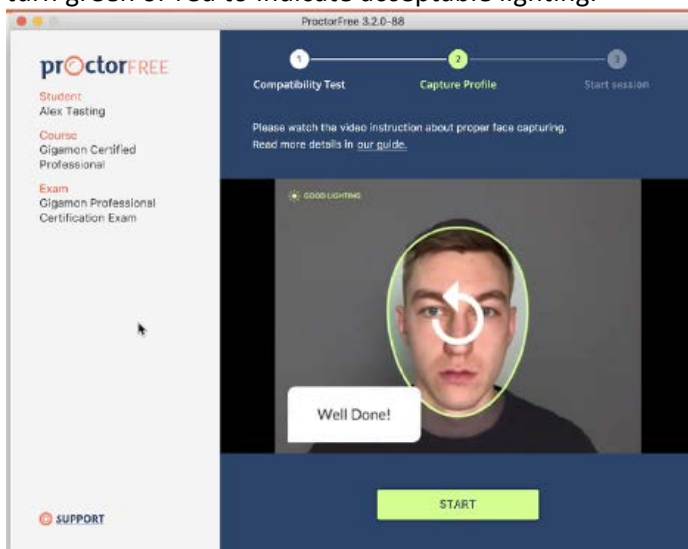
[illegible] green or red to indicate acceptable lighting.

ProctorFree 3.2.0-88

prOctorFREE

Student
Alex Tasting

Course
Gigamon Certified Professional

Exam
Gigamon Professional Certification Exam

SUPPORT

1 Compatibility Test
2 Capture Profile
3 Start session

Please watch the video instruction about proper face capturing.
Read more details in our guide.

GOOD LIGHTING

Well Done!

START